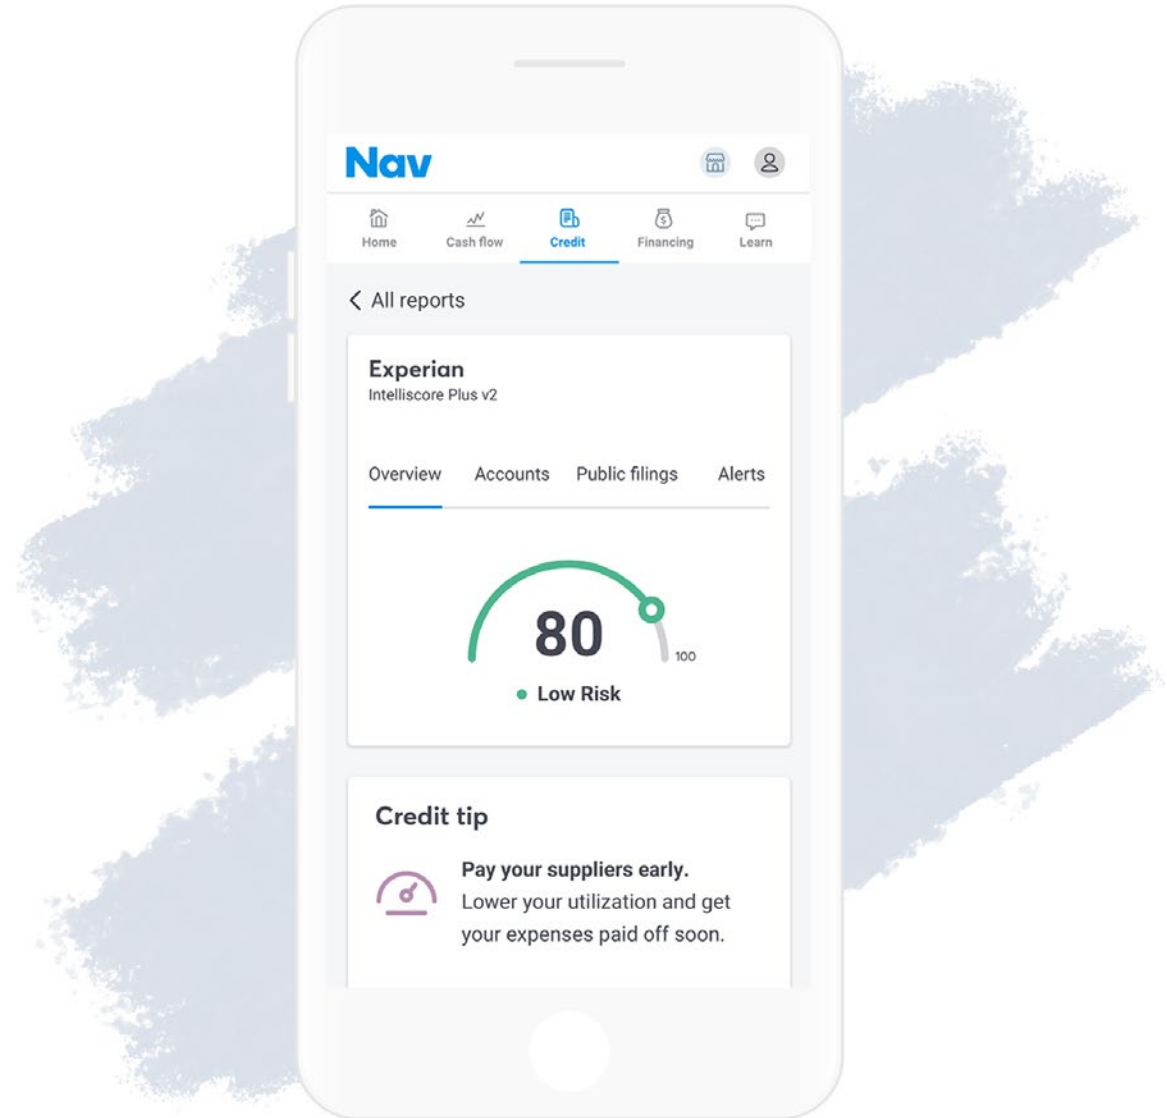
Nav

Home
Cash flow
Credit
Financing
Learn

All reports

Experian
Intelliscore Plus v2

Overview
Accounts
Public filings
Alerts

80
100
Low Risk

Credit tip

Pay your suppliers early.
Lower your utilization and get your expenses paid off soon.